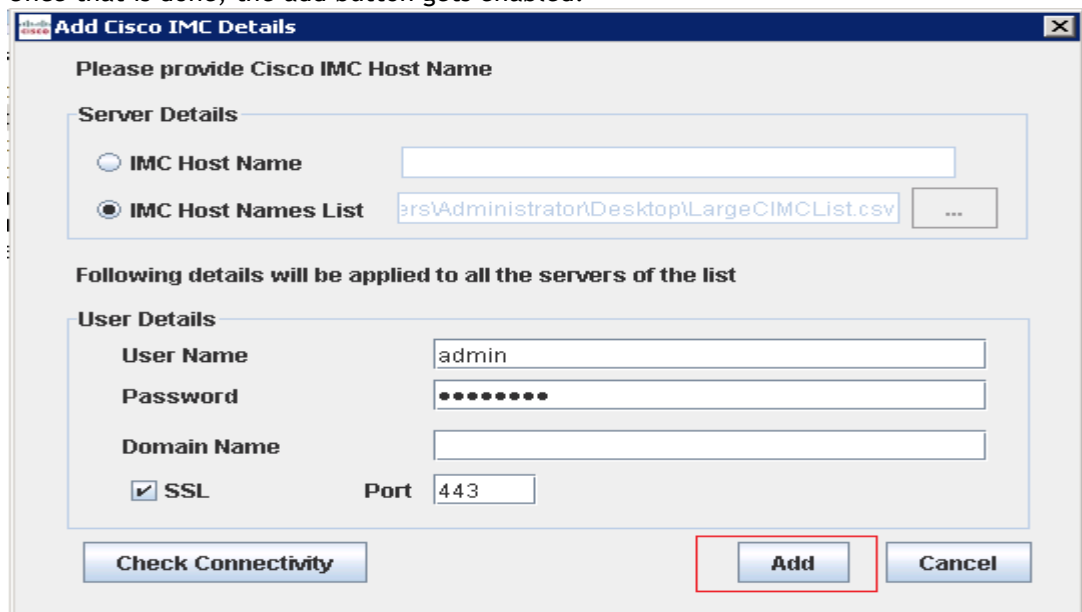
Once that is done, the add button gets enabled.

Add Cisco IMC Details

Please provide Cisco IMC Host Name

Server Details

IMC Host Name

IMC Host Names List ers\Administrator\Desktop\LargeCIMCList.csv ...

Following details will be applied to all the servers of the list

User Details

User Name admin

Password ••••••••

Domain Name

SSL Port 443

Check Connectivity

Add

Cancel